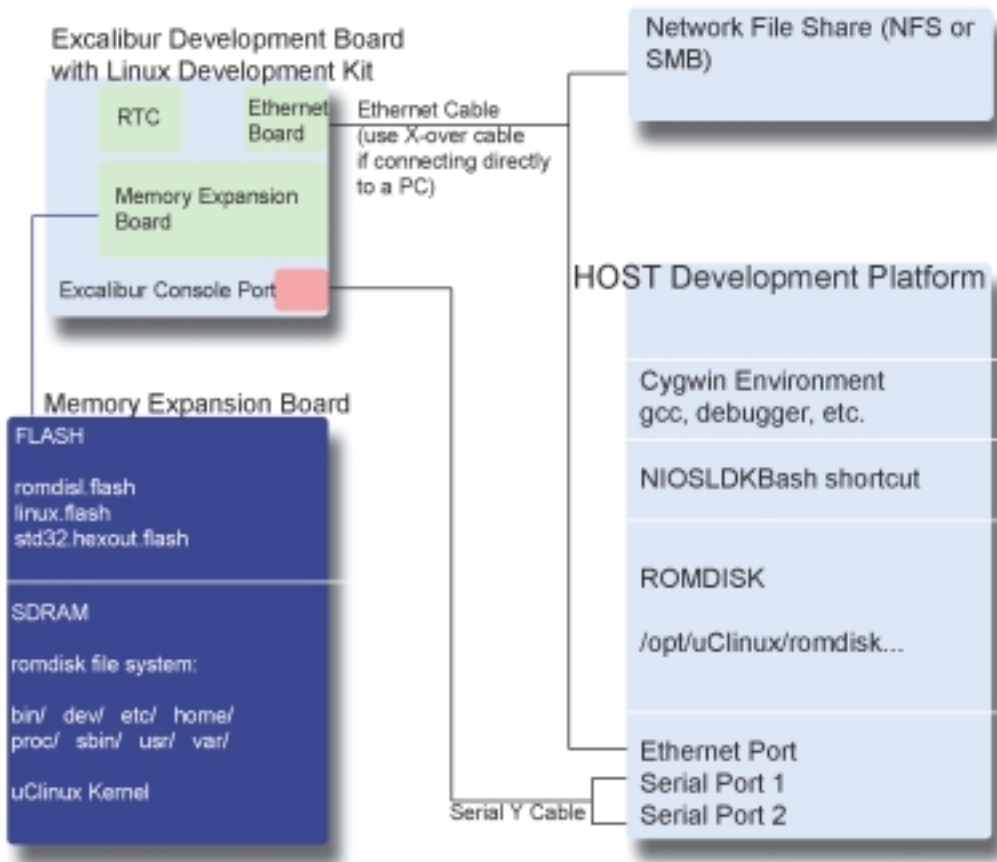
Excalibur Development Board with Linux Development Kit

RTC

Ethernet Board

Memory Expansion Board

Excalibur Console Port

Ethernet Cable (use X-over cable if connecting directly to a PC)

Network File Share (NFS or SMB)

HOST Development Platform

Cygwin Environment gcc, debugger, etc.

NIOSLDKBash shortcut

ROMDISK

/opt/uClinux/romdisk...

Ethernet Port
Serial Port 1
Serial Port 2

Serial Y Cable

Memory Expansion Board

FLASH

romdisl.flash
linux.flash
std32.hexout.flash

SDRAM

romdisk file system:

bin/ dev/ etc/ home/ proc/ sbin/ usr/ var/

uClinux Kernel